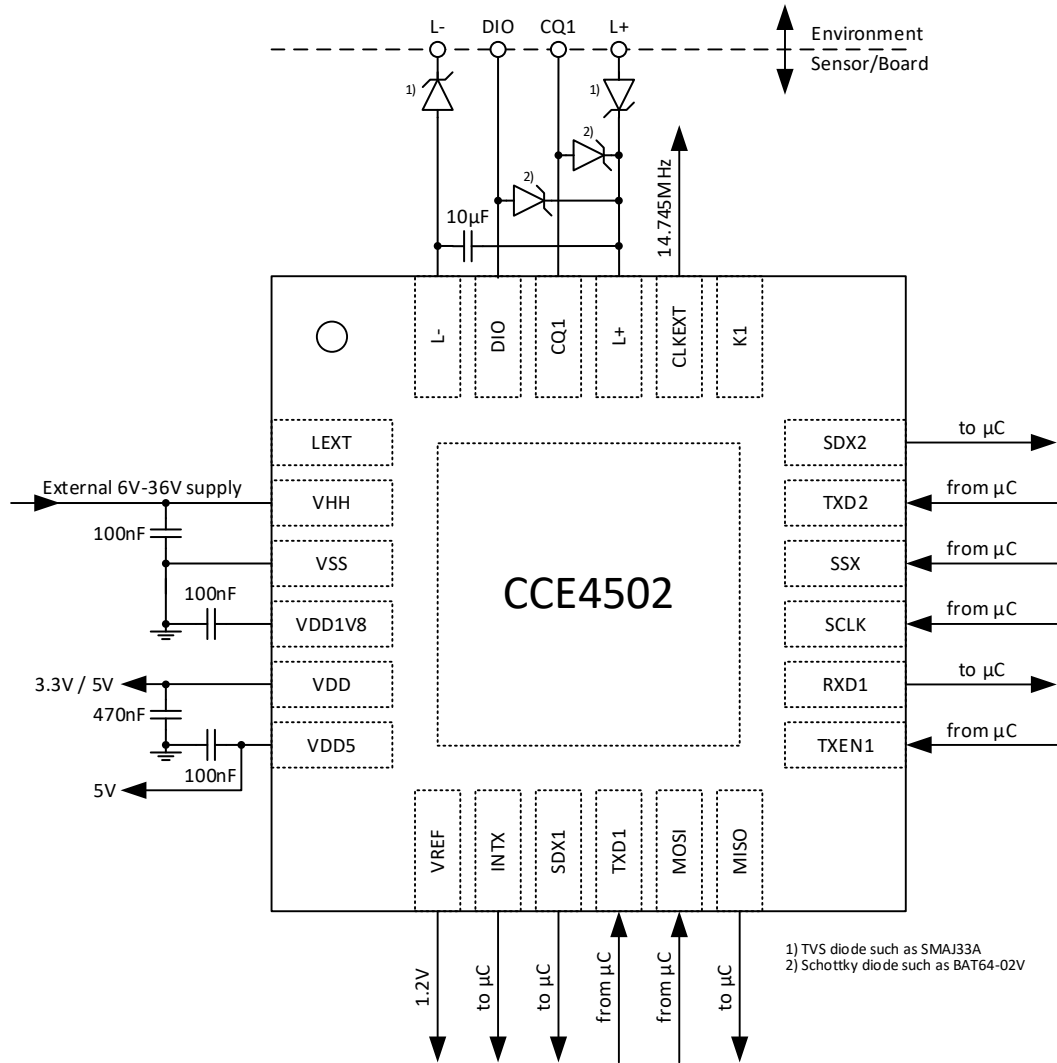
L- DIO CQ1 L+

Environment
Sensor/Board

1) 1)

2) 2)

14.745MHz

10µF

L- DIO CQ1 L+ CLKEXT K1

LEXT
External 6V-36V supply VHH
100nF
VSS
100nF
VDD1V8
3.3V / 5V VDD
470nF
VDD5
100nF
5V

CCE4502

SDX2 to µC
TXD2 from µC
SSX from µC
SCLK from µC
RXD1 to µC
TXEN1 from µC

VREF INTX SDX1 TXD1 MOSI MISO

1.2V to µC to µC from µC from µC to µC

1) TVS diode such as SMAJ33A
2) Schottky diode such as BAT64-02V